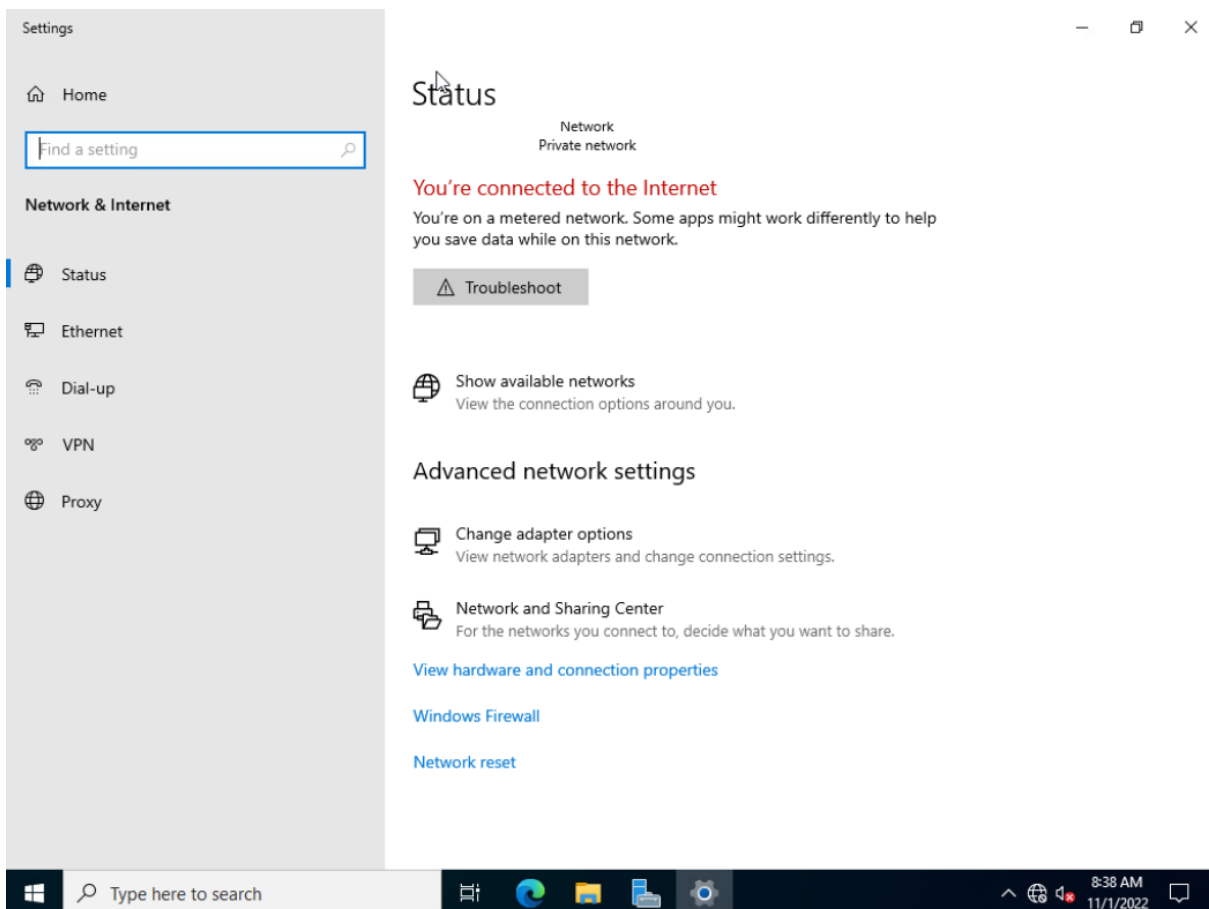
Settings

Home

Find a setting

Network & Internet

Status

Ethernet

Dial-up

VPN

Proxy

Status

Network
Private network

You're connected to the Internet

You're on a metered network. Some apps might work differently to help you save data while on this network.

Troubleshoot

Show available networks
View the connection options around you.

Advanced network settings

Change adapter options
View network adapters and change connection settings.

Network and Sharing Center
For the networks you connect to, decide what you want to share.

View hardware and connection properties

Windows Firewall

Network reset

Type here to search

8:38 AM
11/1/2022